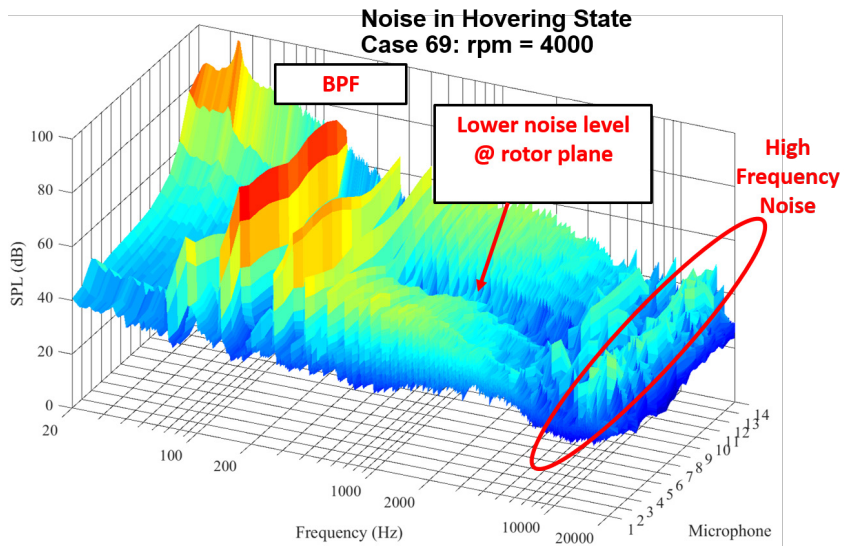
Noise in Hovering State
Case 69: rpm = 4000

BPF

Lower noise level @ rotor plane

High Frequency Noise

SPL (dB)

100
80
60
40
20
0

20
100
200
1000
2000
10000
20000

Frequency (Hz)

1 2 3 4 5 6 7 8 9 10 11 12 13 14

Microphone